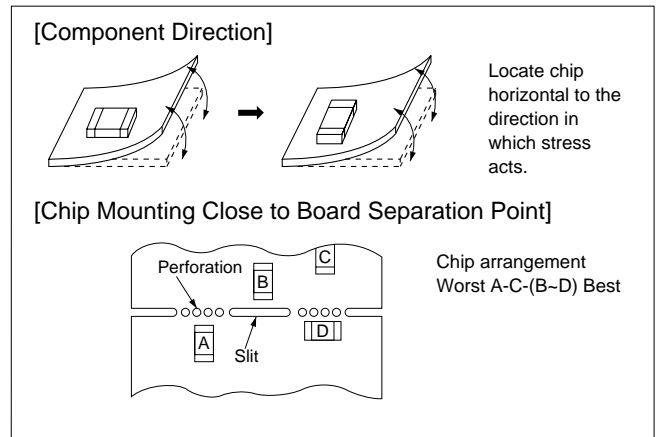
[Component Direction]

Locate chip horizontal to the direction in which stress acts.

[Chip Mounting Close to Board Separation Point]

Perforation

B

C

A

Slit

D

Chip arrangement
Worst A-C-(B~D) Best